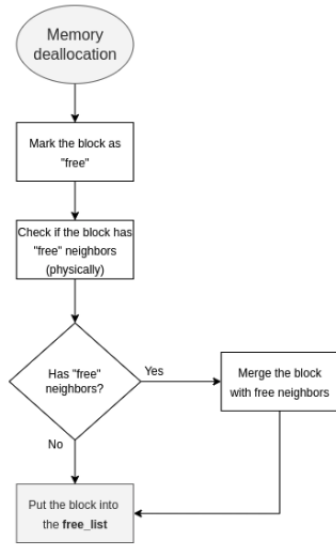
Memory deallocation

Mark the block as "free"

Check if the block has "free" neighbors (physically)

Has "free" neighbors?

Yes

Merge the block with free neighbors

No

Put the block into the **free_list**